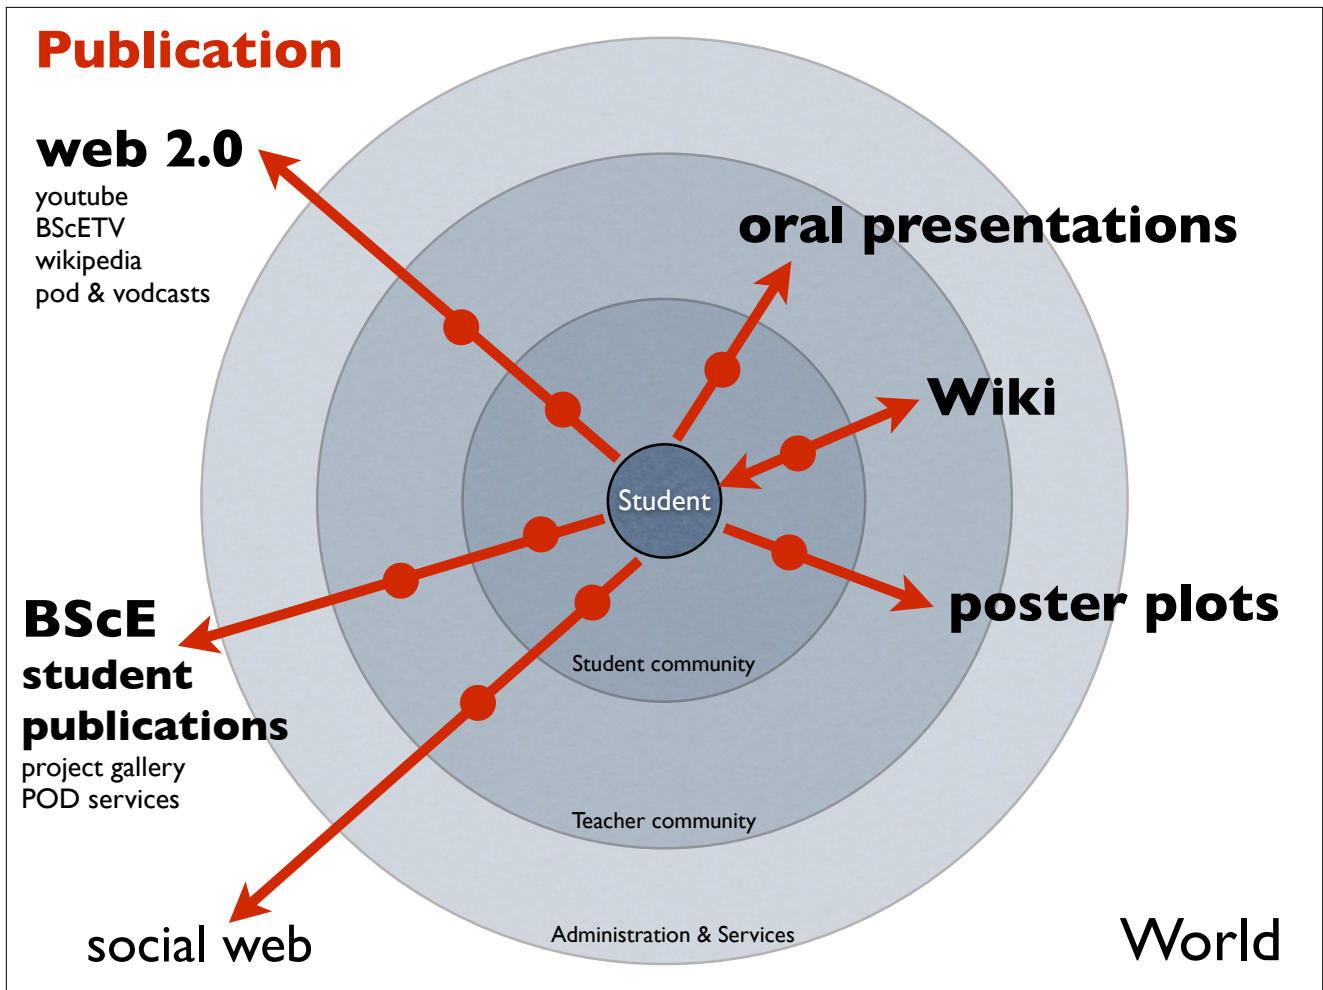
Publication

web 2.0
youtube
BScETV
wikipedia
pod & vodcasts

oral presentations

Wiki

Student

poster plots

BScE
student
publications
project gallery
POD services

Student community

Teacher community

Administration & Services

social web

World